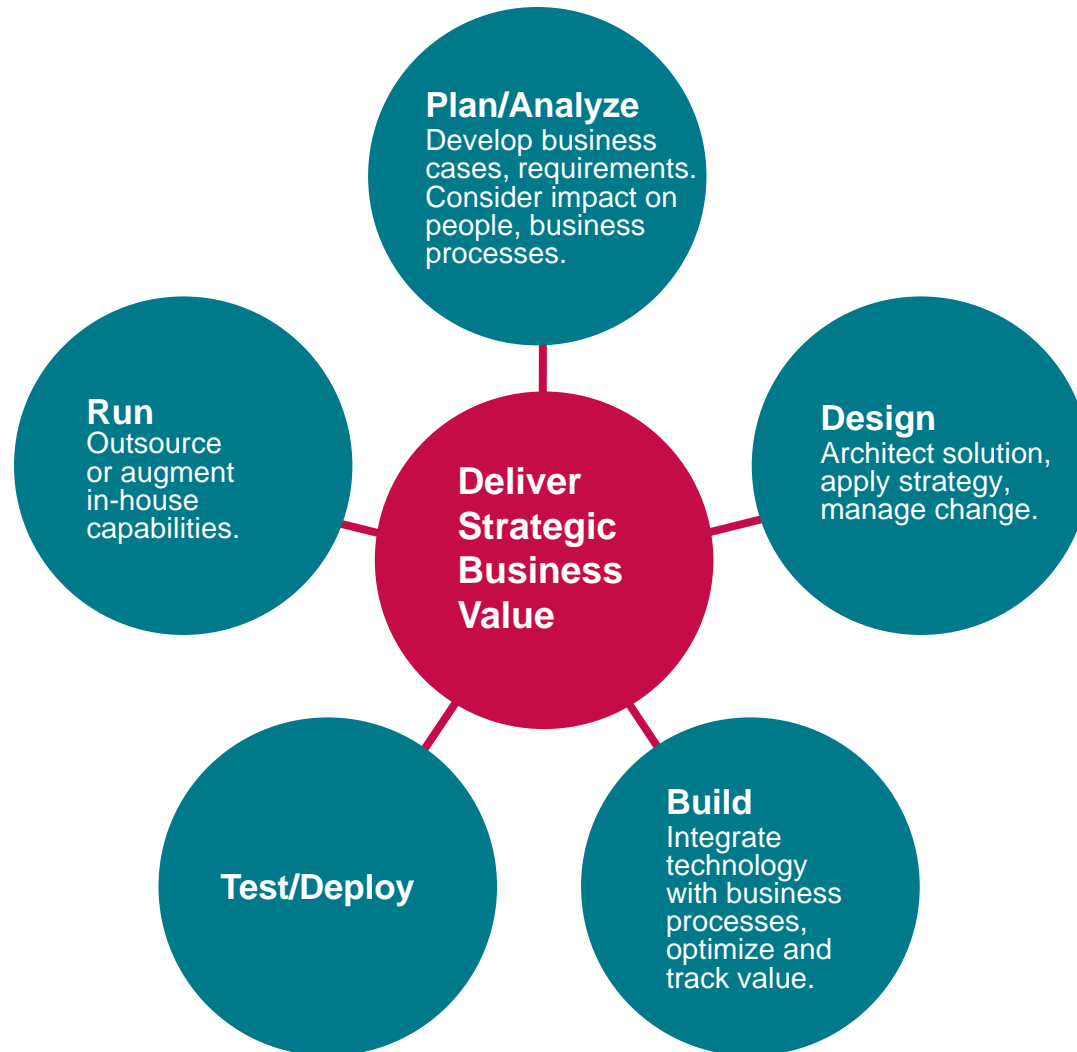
Plan/Analyze
Develop business cases, requirements. Consider impact on people, business processes.

Run
Outsource or augment in-house capabilities.

Deliver Strategic Business Value

Design
Architect solution, apply strategy, manage change.

Test/Deploy

Build
Integrate technology with business processes, optimize and track value.